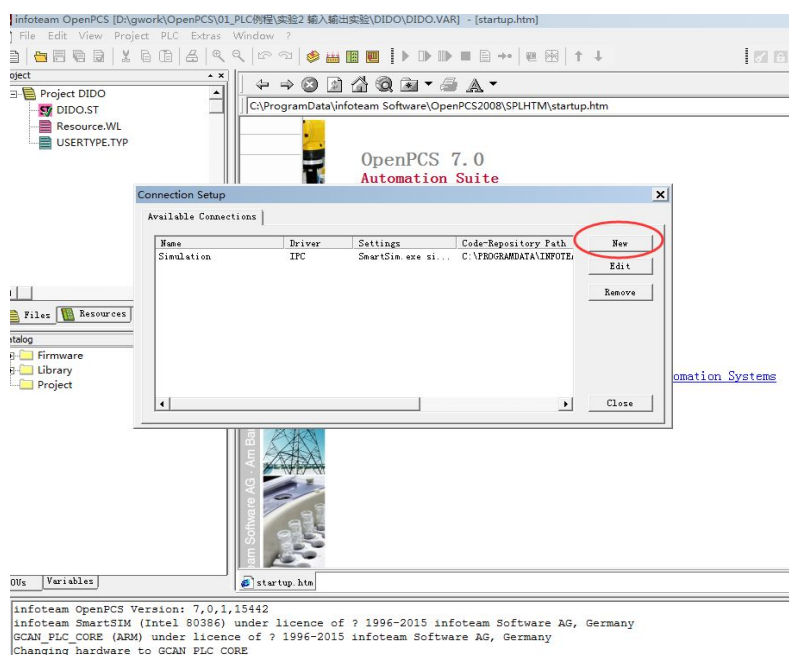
infoteam OpenPCS [D:\gwork\OpenPCS\01_PLC例程\实验2 输入输出实验\DIDO\DIDO.VAR] - [startup.htm]

File Edit View Project PLC Extras Window ?

oject

Project DIDO
DIDO.ST
Resource.WL
USERTYPE.TYP

C:\ProgramData\infoteam Software\OpenPCS2008\SPLHTM\startup.htm

OpenPCS 7.0
Automation Suite

Connection Setup

Available Connections

| Name | Driver | Settings | Code-Repository Path |
|---|---|---|---|
| Simulation | IPC | SmartSim.exe si... | C:\PROGRAMDATA\INFOTE |

New
Edit
Remove
Close

Files Resources

atalog
Firmware
Library
Project

omation Systems

am Software AG - Am Ba

OUs Variables

startup.htm

infoteam OpenPCS Version: 7,0,1,15442
infoteam SmartSIM (Intel 80386) under licence of ? 1996-2015 infoteam Software AG, Germany
GCAN_PLC_CORE (ARM) under licence of ? 1996-2015 infoteam Software AG, Germany
Changing hardware to GCAN PLC CORE